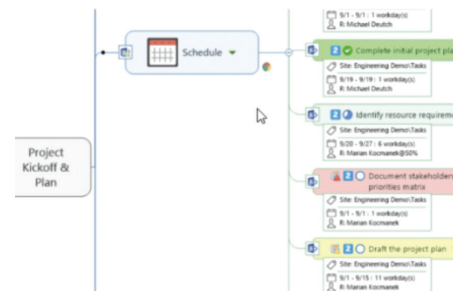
9/1 - 9/1 : 1 workday(s)
R: Michael Deutch

Schedule

Project Kickoff & Plan

2 Complete initial project pla

Site: Engineering Demo\Tasks
9/19 - 9/19 : 1 workday(s)
R: Michael Deutch

2 Identify resource requireme

Site: Engineering Demo\Tasks
9/20 - 9/27 : 6 workday(s)
R: Marian Kocmanek@50%

2 Document stakeholde priorities matrix

Site: Engineering Demo\Tasks
9/1 - 9/1 : 1 workday(s)
R: Marian Kocmanek

2 Draft the project plan

Site: Engineering Demo\Tasks
9/1 - 9/15 : 11 workday(s)
R: Marian Kocmanek